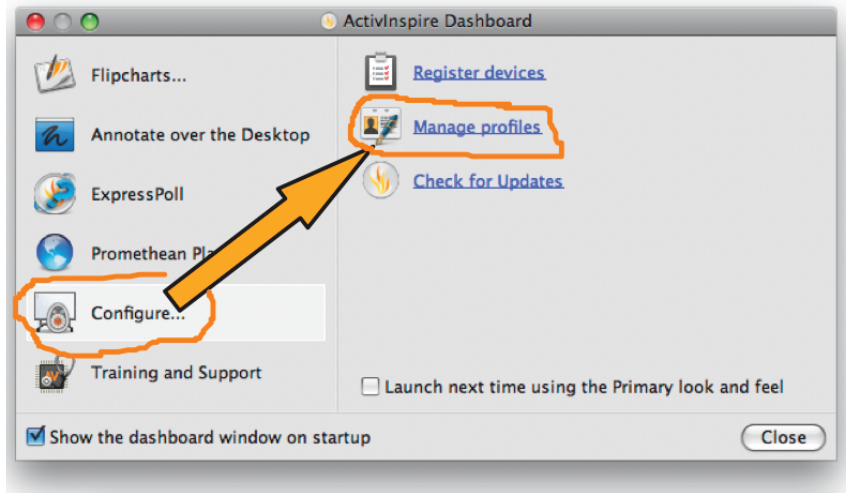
ActivInspire Dashboard

Flipcharts...

Annotate over the Desktop

ExpressPoll

Promethean Pla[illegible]

Configure...

Training and Support

Register devices

Manage profiles

Check for Updates

Launch next time using the Primary look and feel

Show the dashboard window on startup

Close